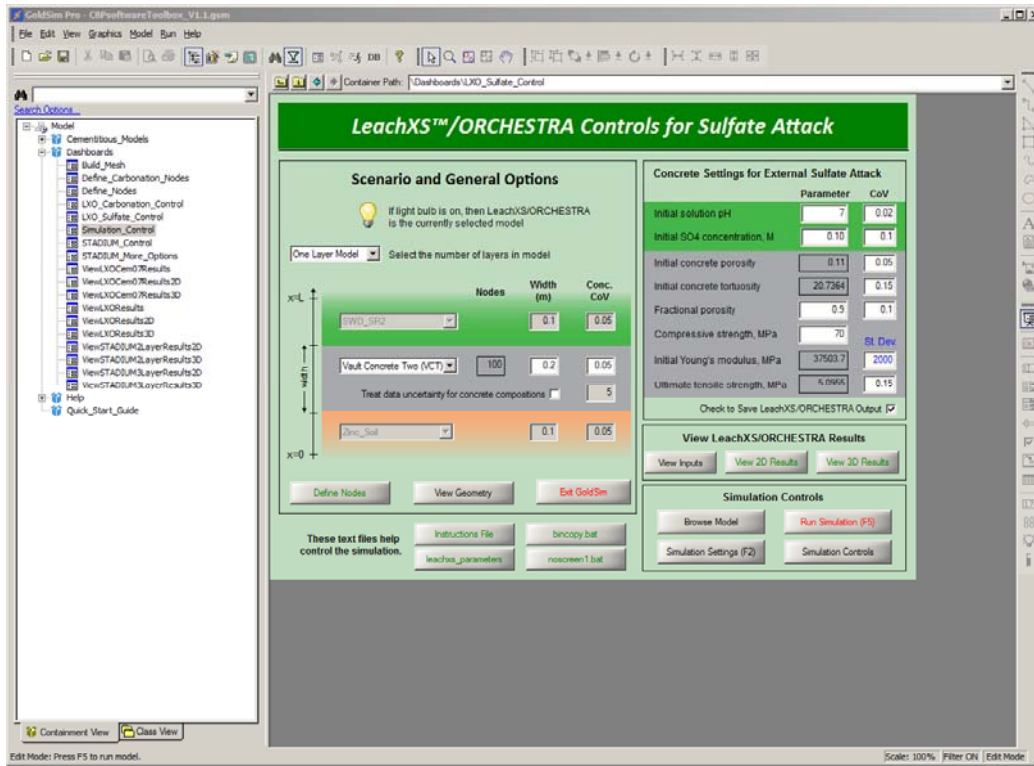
GoldSim Pro - CBPsoftwareToolbox_V1.1.gsm

File Edit View Graphics Model Run Help

DB

Search Options...

Model
Cementitious_Models
Dashboards
Build_Mesh
Define_Carbonation_Nodes
Define_Nodes
LXO_Carbonation_Control
LXO_Sulfate_Control
Simulation_Control
STADIUM_Control
STADIUM_More_Options
ViewLXOCem07Results
ViewLXOCem07Results2D
ViewLXOCem07Results3D
ViewLXOResults
ViewLXOResults2D
ViewLXOResults3D
ViewSTADIUM2LayerResults2D
ViewSTADIUM2LayerResults3D
ViewSTADIUM3LayerResults2D
ViewSTADIUM3LayerResults3D
Help
Quick_Start_Guide

Containment View | Class View

Container Path: \Dashboards\LXO_Sulfate_Control

LeachXS™/ORCHESTRA Controls for Sulfate Attack

Scenario and General Options

If light bulb is on, then LeachXS/ORCHESTRA is the currently selected model

One Layer Model Select the number of layers in model

| | Nodes | Width (m) | Conc. CoV |
|---|---|---|---|
| SWD_SR2 | | 0.1 | 0.05 |
| Vault Concrete Two (VCT) | 100 | 0.2 | 0.05 |
| Zinc_Soil | | 0.1 | 0.05 |

x=L
Width
x=0

Treat data uncertainty for concrete compositions 5

Define Nodes | View Geometry | Exit GoldSim

These text files help control the simulation.

Instructions File | bincopy.bat | leachxs_parameters | noscreen1.bat

Concrete Settings for External Sulfate Attack

| | Parameter | CoV |
|---|---|---|
| Initial solution pH | 7 | 0.02 |
| Initial SO4 concentration, M | 0.10 | 0.1 |
| Initial concrete porosity | 0.11 | 0.05 |
| Initial concrete tortuosity | 20.7364 | 0.15 |
| Fractional porosity | 0.9 | 0.1 |
| Compressive strength, MPa | 70 | St. Dev. |
| Initial Young's modulus, MPa | 37503.7 | 2000 |
| Ultimate tensile strength, MPa | 5.0955 | 0.15 |

Check to Save LeachXS/ORCHESTRA Output

View LeachXS/ORCHESTRA Results

View Inputs | View 2D Results | View 3D Results

Simulation Controls

Browse Model | Run Simulation (F5) | Simulation Settings (F2) | Simulation Controls

Edit Mode: Press F5 to run model.

Scale: 100% Filter ON Edit Mode